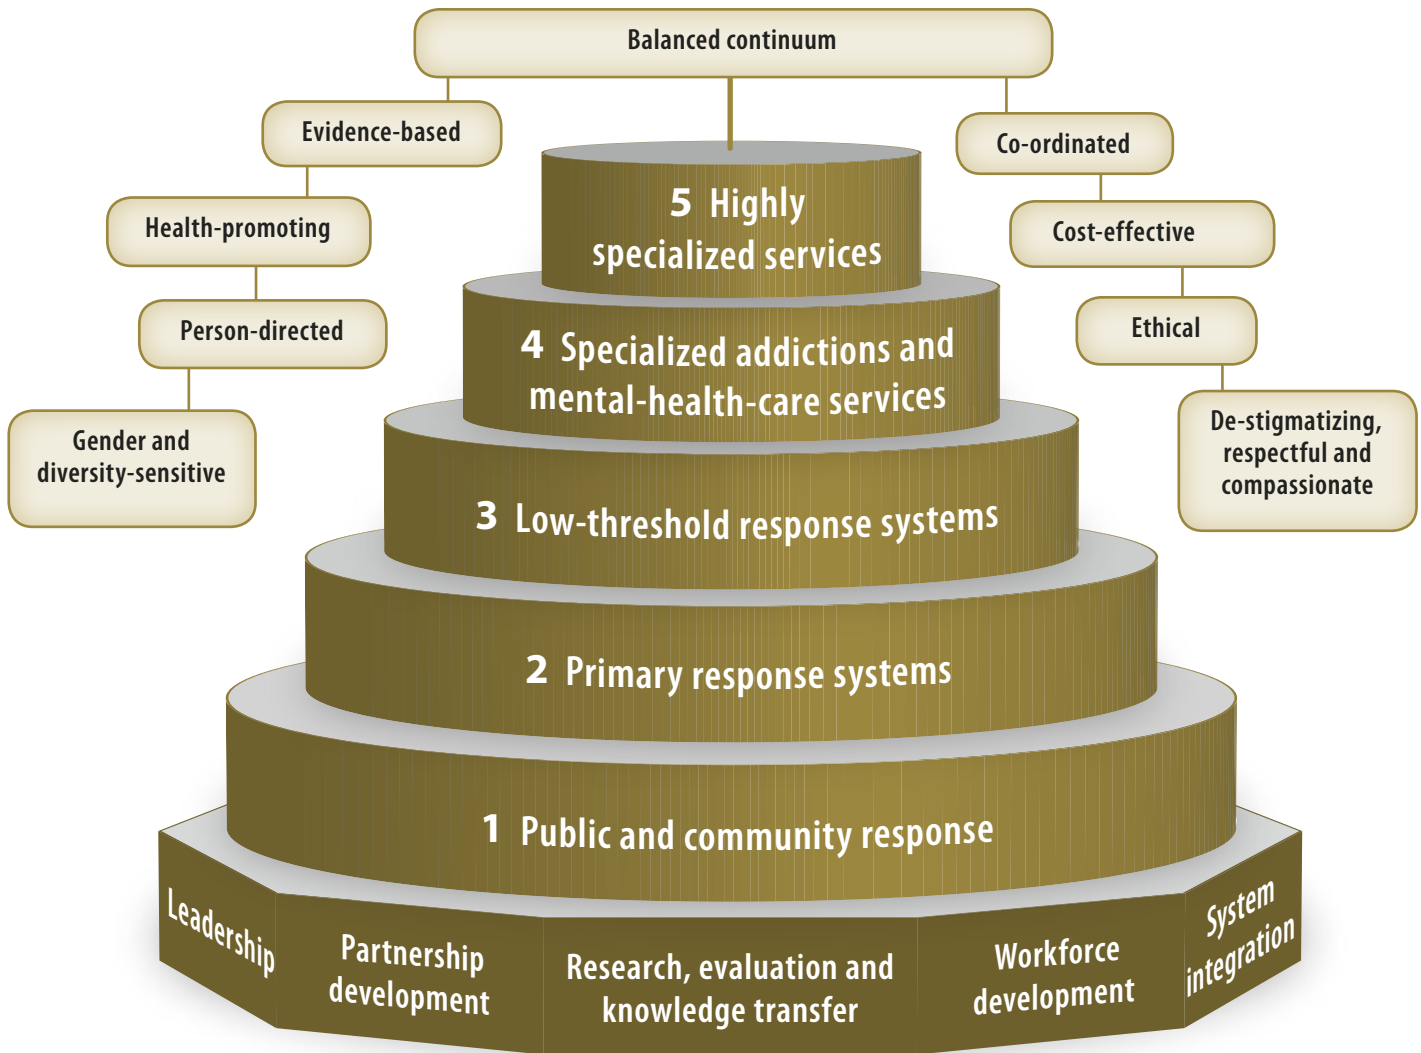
Balanced continuum

Evidence-based

Health-promoting

Person-directed

Gender and diversity-sensitive

Co-ordinated

Cost-effective

Ethical

De-stigmatizing, respectful and compassionate

5 Highly specialized services

4 Specialized addictions and mental-health-care services

3 Low-threshold response systems

2 Primary response systems

1 Public and community response

Leadership

Partnership development

Research, evaluation and knowledge transfer

Workforce development

System integration